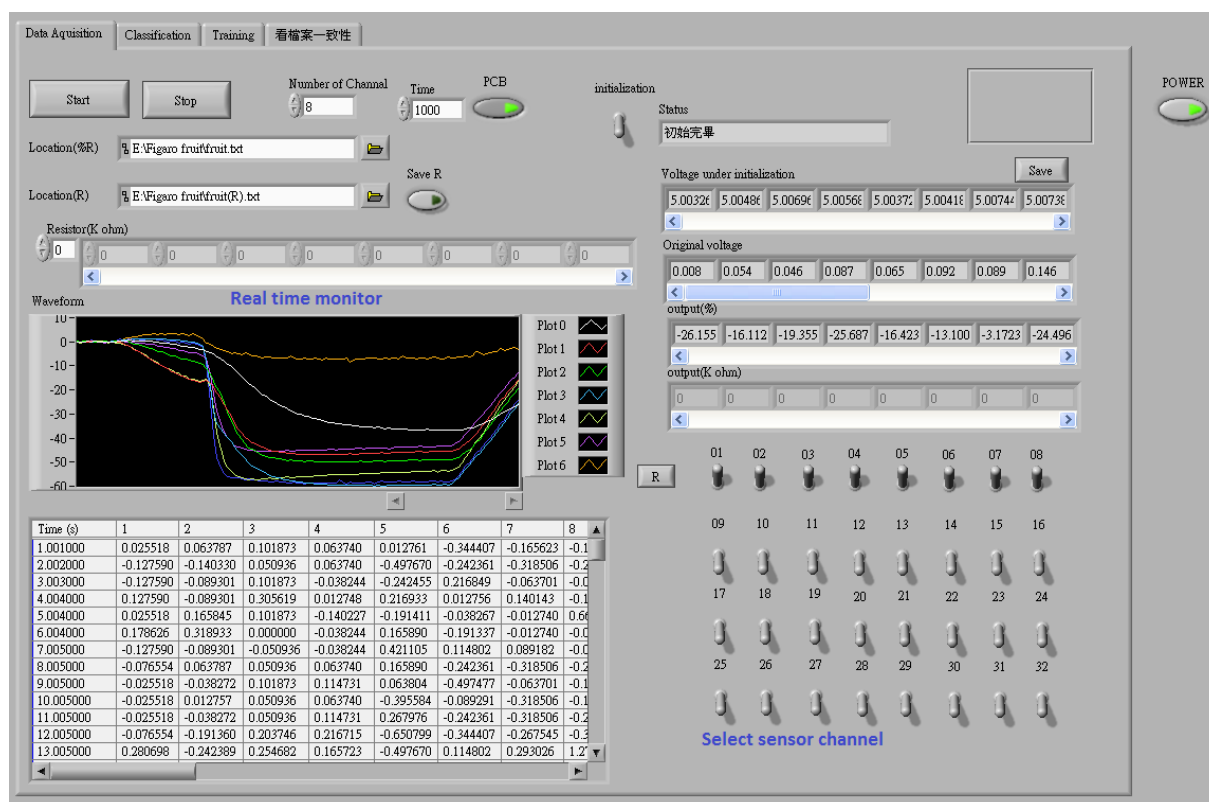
Data Aquisition | Classification | Training | 看檔案一致性

Start
Stop
Number of Channel
8
Time
1000
PCB
initialization
Status
初始完畢
POWER

Location(%R)
E:\Figaro fruit\fruit.txt
Location(R)
E:\Figaro fruit\fruit(R).txt
Save R

Resistor(K ohm)
0
0 0 0 0 0 0 0 0

Voltage under initialization
Save
5.0032 5.0048 5.0069 5.0056 5.0037 5.0041 5.0074 5.0073

Original voltage
0.008 0.054 0.046 0.087 0.065 0.092 0.089 0.146

output(%)
-26.155 -16.112 -19.355 -25.687 -16.423 -13.100 -3.1723 -24.496

output(K ohm)
0 0 0 0 0 0 0 0

Waveform
Real time monitor
10
0
-10
-20
-30
-40
-50
-60
Plot 0
Plot 1
Plot 2
Plot 3
Plot 4
Plot 5
Plot 6

R

| Time (s) | 1 | 2 | 3 | 4 | 5 | 6 | 7 | 8 |
|---|---|---|---|---|---|---|---|---|
| 1.001000 | 0.025518 | 0.063787 | 0.101873 | 0.063740 | 0.012761 | -0.344407 | -0.165623 | -0.1 |
| 2.002000 | -0.127590 | -0.140330 | 0.050936 | 0.063740 | -0.497670 | -0.242361 | -0.318506 | -0.2 |
| 3.003000 | -0.127590 | -0.089301 | 0.101873 | -0.038244 | -0.242455 | 0.216849 | -0.063701 | -0.0 |
| 4.004000 | 0.127590 | -0.089301 | 0.305619 | 0.012748 | 0.216933 | 0.012756 | 0.140143 | -0.1 |
| 5.004000 | 0.025518 | 0.165845 | 0.101873 | -0.140227 | -0.191411 | -0.038267 | -0.012740 | 0.6 |
| 6.004000 | 0.178626 | 0.318933 | 0.000000 | -0.038244 | 0.165890 | -0.191337 | -0.012740 | -0.0 |
| 7.005000 | -0.127590 | -0.089301 | -0.050936 | -0.038244 | 0.421105 | 0.114802 | 0.089182 | -0.0 |
| 8.005000 | -0.076554 | 0.063787 | 0.050936 | 0.063740 | 0.165890 | -0.242361 | -0.318506 | -0.2 |
| 9.005000 | -0.025518 | -0.038272 | 0.101873 | 0.114731 | 0.063804 | -0.497477 | -0.063701 | -0.1 |
| 10.005000 | -0.025518 | 0.012757 | 0.050936 | 0.063740 | -0.395584 | -0.089291 | -0.318506 | -0.1 |
| 11.005000 | -0.025518 | -0.038272 | 0.050936 | 0.114731 | 0.267976 | -0.242361 | -0.318506 | -0.2 |
| 12.005000 | -0.076554 | -0.191360 | 0.203746 | 0.216715 | -0.650799 | -0.344407 | -0.267545 | -0.3 |
| 13.005000 | 0.280698 | -0.242389 | 0.254682 | 0.165723 | -0.497670 | 0.114802 | 0.293026 | 1.2 |

01 02 03 04 05 06 07 08
09 10 11 12 13 14 15 16
17 18 19 20 21 22 23 24
25 26 27 28 29 30 31 32
Select sensor channel